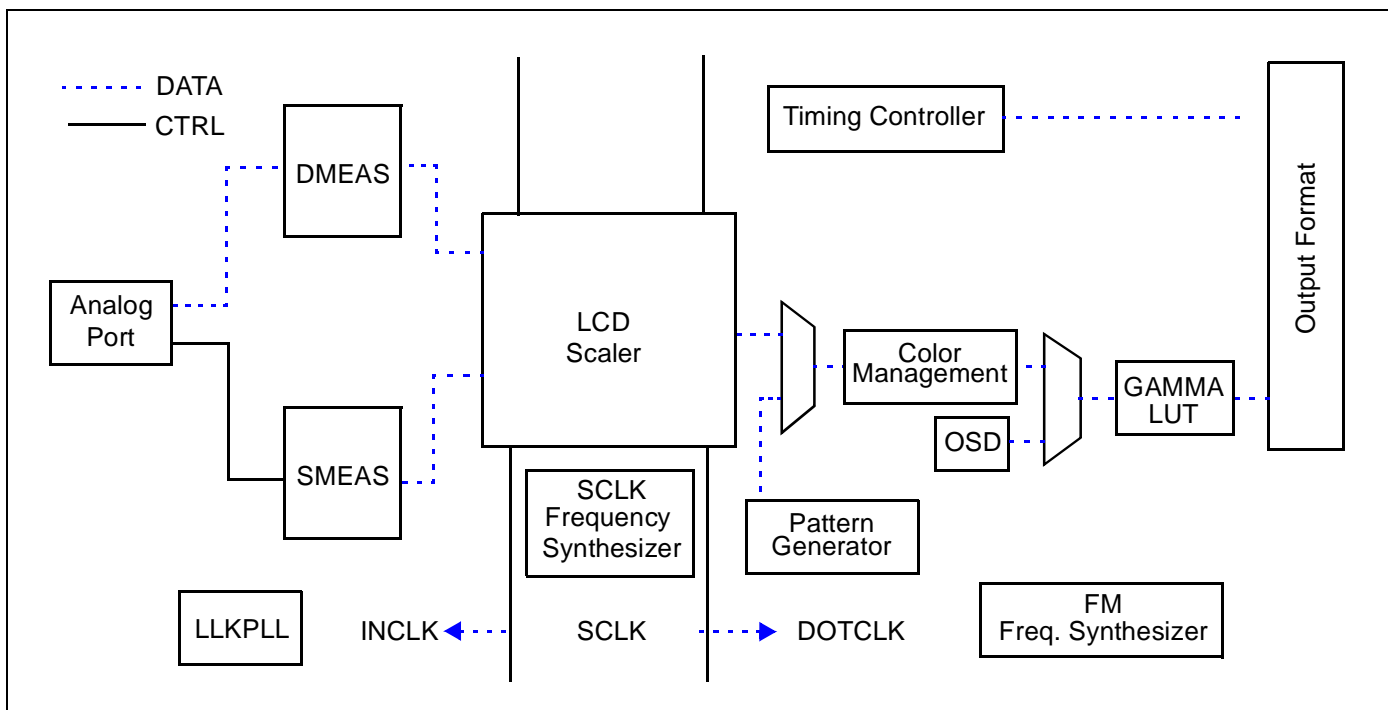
DATA
CTRL

DMEAS

Timing Controller

Output Format

Analog Port

LCD Scaler

Color Management

GAMMA LUT

OSD

SMEAS

SCLK Frequency Synthesizer

Pattern Generator

LLKPLL

INCLK

SCLK

DOTCLK

FM Freq. Synthesizer